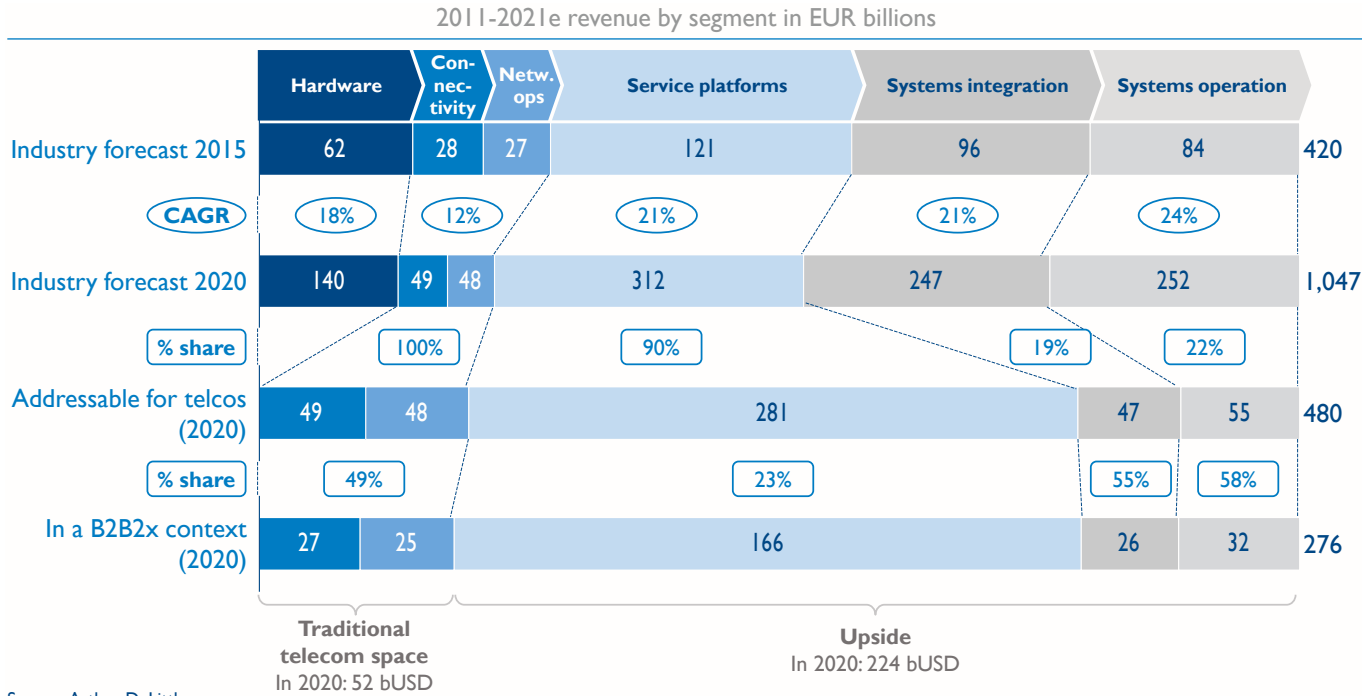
2011-2021e revenue by segment in EUR billions

| | Hardware | Connectivity | Netw. ops | Service platforms | Systems integration | Systems operation | |
|---|---|---|---|---|---|---|---|
| Industry forecast 2015 | 62 | 28 | 27 | 121 | 96 | 84 | 420 |
| CAGR | 18% | 12% | | 21% | 21% | 24% | |
| Industry forecast 2020 | 140 | 49 | 48 | 312 | 247 | 252 | 1,047 |
| % share | | 100% | | 90% | 19% | 22% | |
| Addressable for telcos (2020) | | 49 | 48 | 281 | 47 | 55 | 480 |
| % share | | 49% | | 23% | 55% | 58% | |
| In a B2B2x context (2020) | | 27 | 25 | 166 | 26 | 32 | 276 |

Traditional telecom space
In 2020: 52 bUSD

Upside
In 2020: 224 bUSD

S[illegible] A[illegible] D. Little